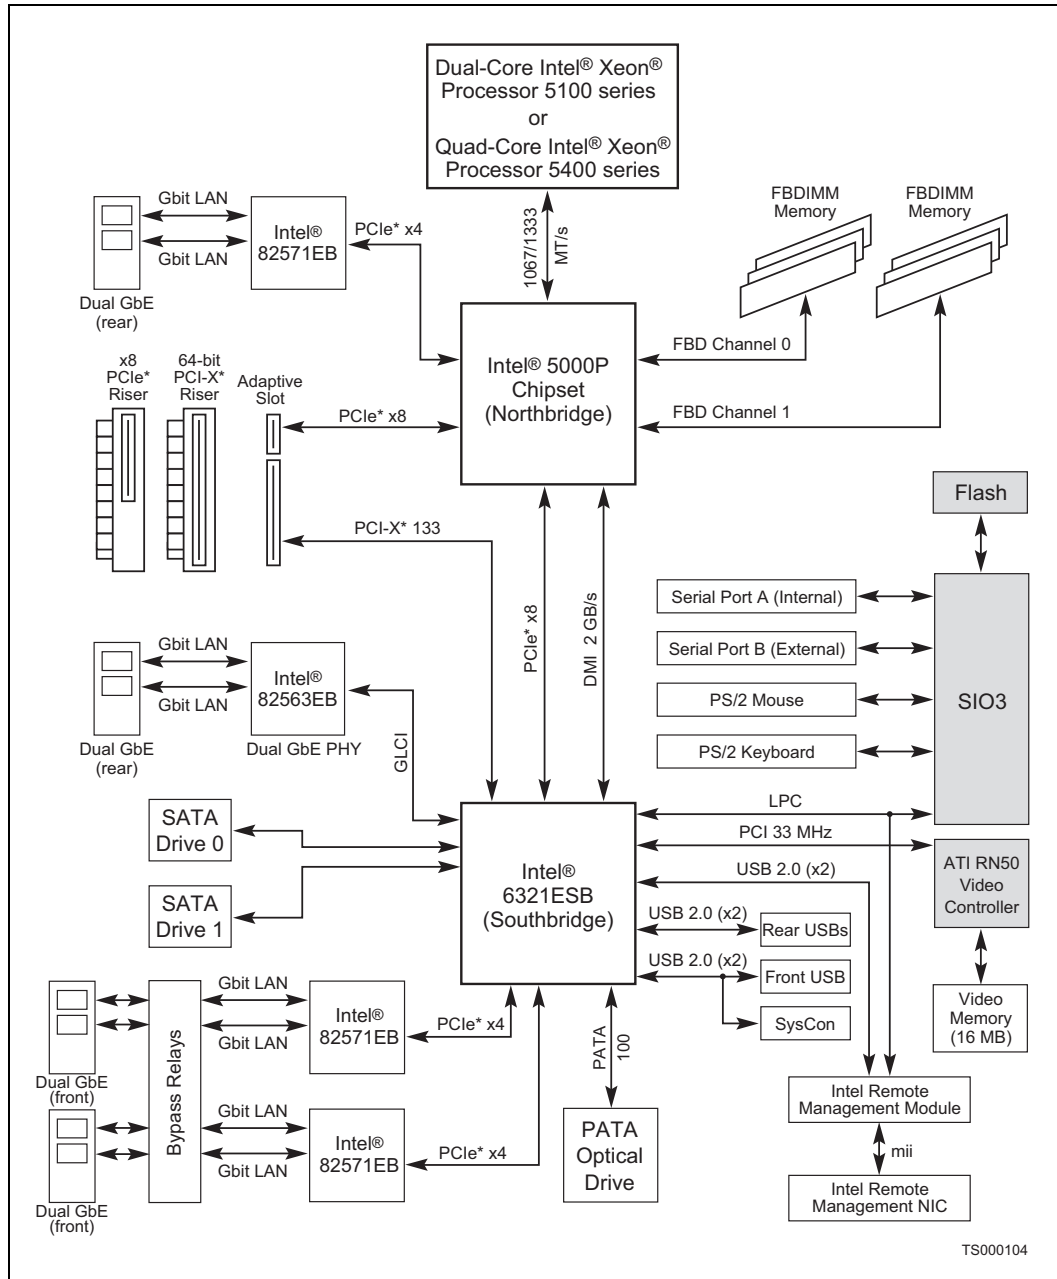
Dual-Core Intel® Xeon® Processor 5100 series or Quad-Core Intel® Xeon® Processor 5400 series

1067/1333 MT/s

FBDIMM Memory

FBDIMM Memory

Gbit LAN

Gbit LAN

Intel® 82571EB

PCIe* x4

Dual GbE (rear)

Intel® 5000P Chipset (Northbridge)

FBD Channel 0

FBD Channel 1

x8 PCIe* Riser

64-bit PCI-X* Riser

Adaptive Slot

PCIe* x8

PCI-X* 133

Flash

PCIe* x8

DMI 2 GB/s

Serial Port A (Internal)

Serial Port B (External)

PS/2 Mouse

SIO3

PS/2 Keyboard

Gbit LAN

Gbit LAN

Intel® 82563EB

Dual GbE PHY

Dual GbE (rear)

GLCI

SATA Drive 0

SATA Drive 1

Intel® 6321ESB (Southbridge)

LPC

PCI 33 MHz

USB 2.0 (x2)

ATI RN50 Video Controller

USB 2.0 (x2)

Rear USBs

USB 2.0 (x2)

Front USB

SysCon

Video Memory (16 MB)

Bypass Relays

Gbit LAN

Gbit LAN

Intel® 82571EB

PCIe* x4

Dual GbE (front)

PATA 100

Intel Remote Management Module

mii

Gbit LAN

Gbit LAN

Intel® 82571EB

PCIe* x4

PATA Optical Drive

Intel Remote Management NIC

Dual GbE (front)

TS000104